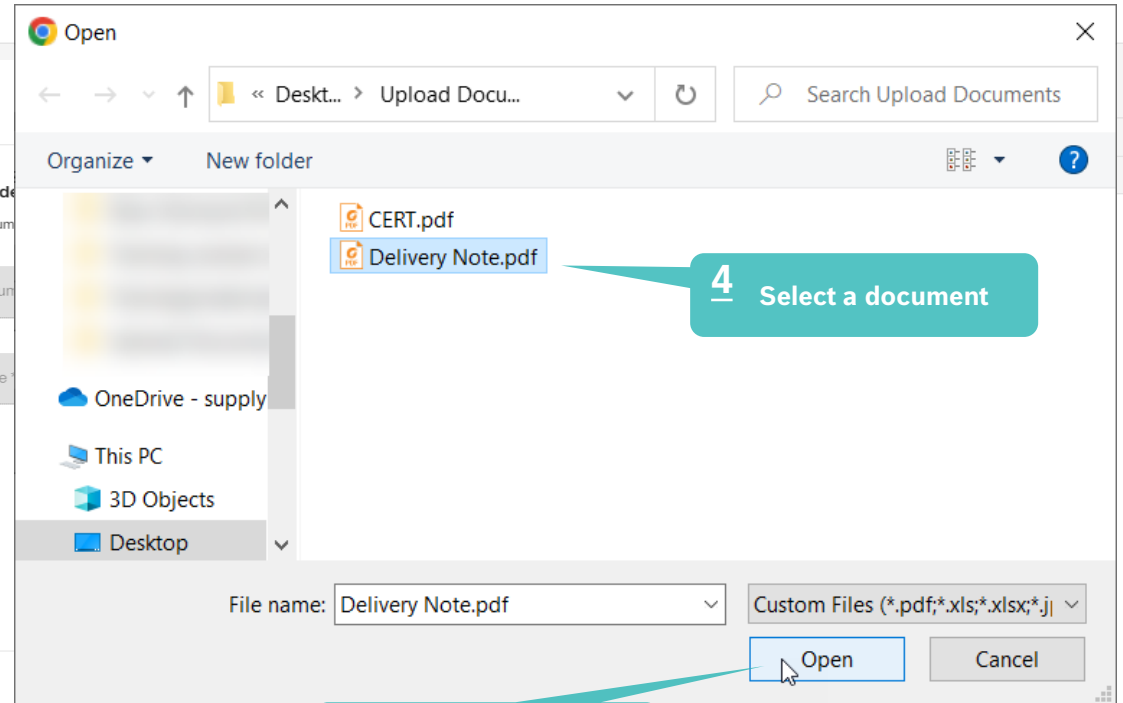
Open

« Deskt... > Upload Docu...

Search Upload Documents

Organize ▾ New folder

OneDrive - supply

This PC

3D Objects

Desktop

CERT.pdf

Delivery Note.pdf

4 Select a document

File name: Delivery Note.pdf

Custom Files (*.pdf;*.xls;*.xlsx;*.j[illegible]

Open

Cancel